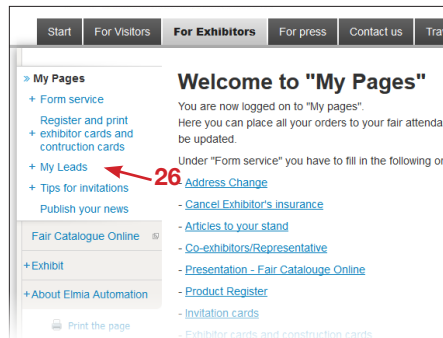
Start | For Visitors | For Exhibitors | For press | Contact us | Tra

» My Pages
+ Form service
Register and print exhibitor cards and contruction cards
+ My Leads
+ Tips for invitations
Publish your news
Fair Catalogue Online
+Exhibit
+About Elmia Automation
Print the page

26

Welcome to "My Pages"

You are now logged on to "My pages".
Here you can place all your orders to your fair attenda be updated.

Under "Form service" you have to fill in the following or

- Address Change
- Cancel Exhibitor's insurance
- Articles to your stand
- Co-exhibitors/Representative
- Presentation - Fair Catalouge Online
- Product Register
- Invitation cards
- Exhibitor cards and construction cards